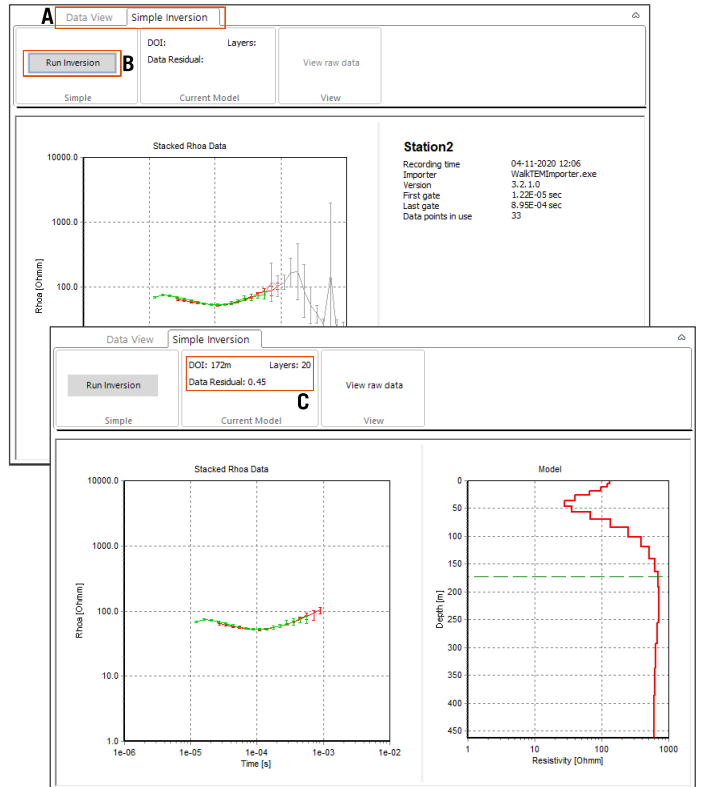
A Data View Simple Inversion

Run Inversion B

Simple

DOI:
Layers:
Data Residual:

Current Model

View raw data

View

Stacked Rhoa Data

10000.0
1000.0
100.0
Rhoa [Ohmm]

Station2

| | |
|---|---|
| Recording time | 04-11-2020 12:06 |
| Importer | WalkTEMImporter.exe |
| Version | 3.2.1.0 |
| First gate | 1.22E-05 sec |
| Last gate | 8.95E-04 sec |
| Data points in use | 33 |

Data View Simple Inversion

Run Inversion

Simple

DOI: 172m
Layers: 20
Data Residual: 0.45

C

Current Model

View raw data

View

Stacked Rhoa Data

10000.0
1000.0
100.0
10.0
1.0
Rhoa [Ohmm]
1e-06 1e-05 1e-04 1e-03 1e-02
Time [s]

Model

0
50
100
150
200
250
300
350
400
450
Depth [m]
1 10 100 1000
Resistivity [Ohmm]